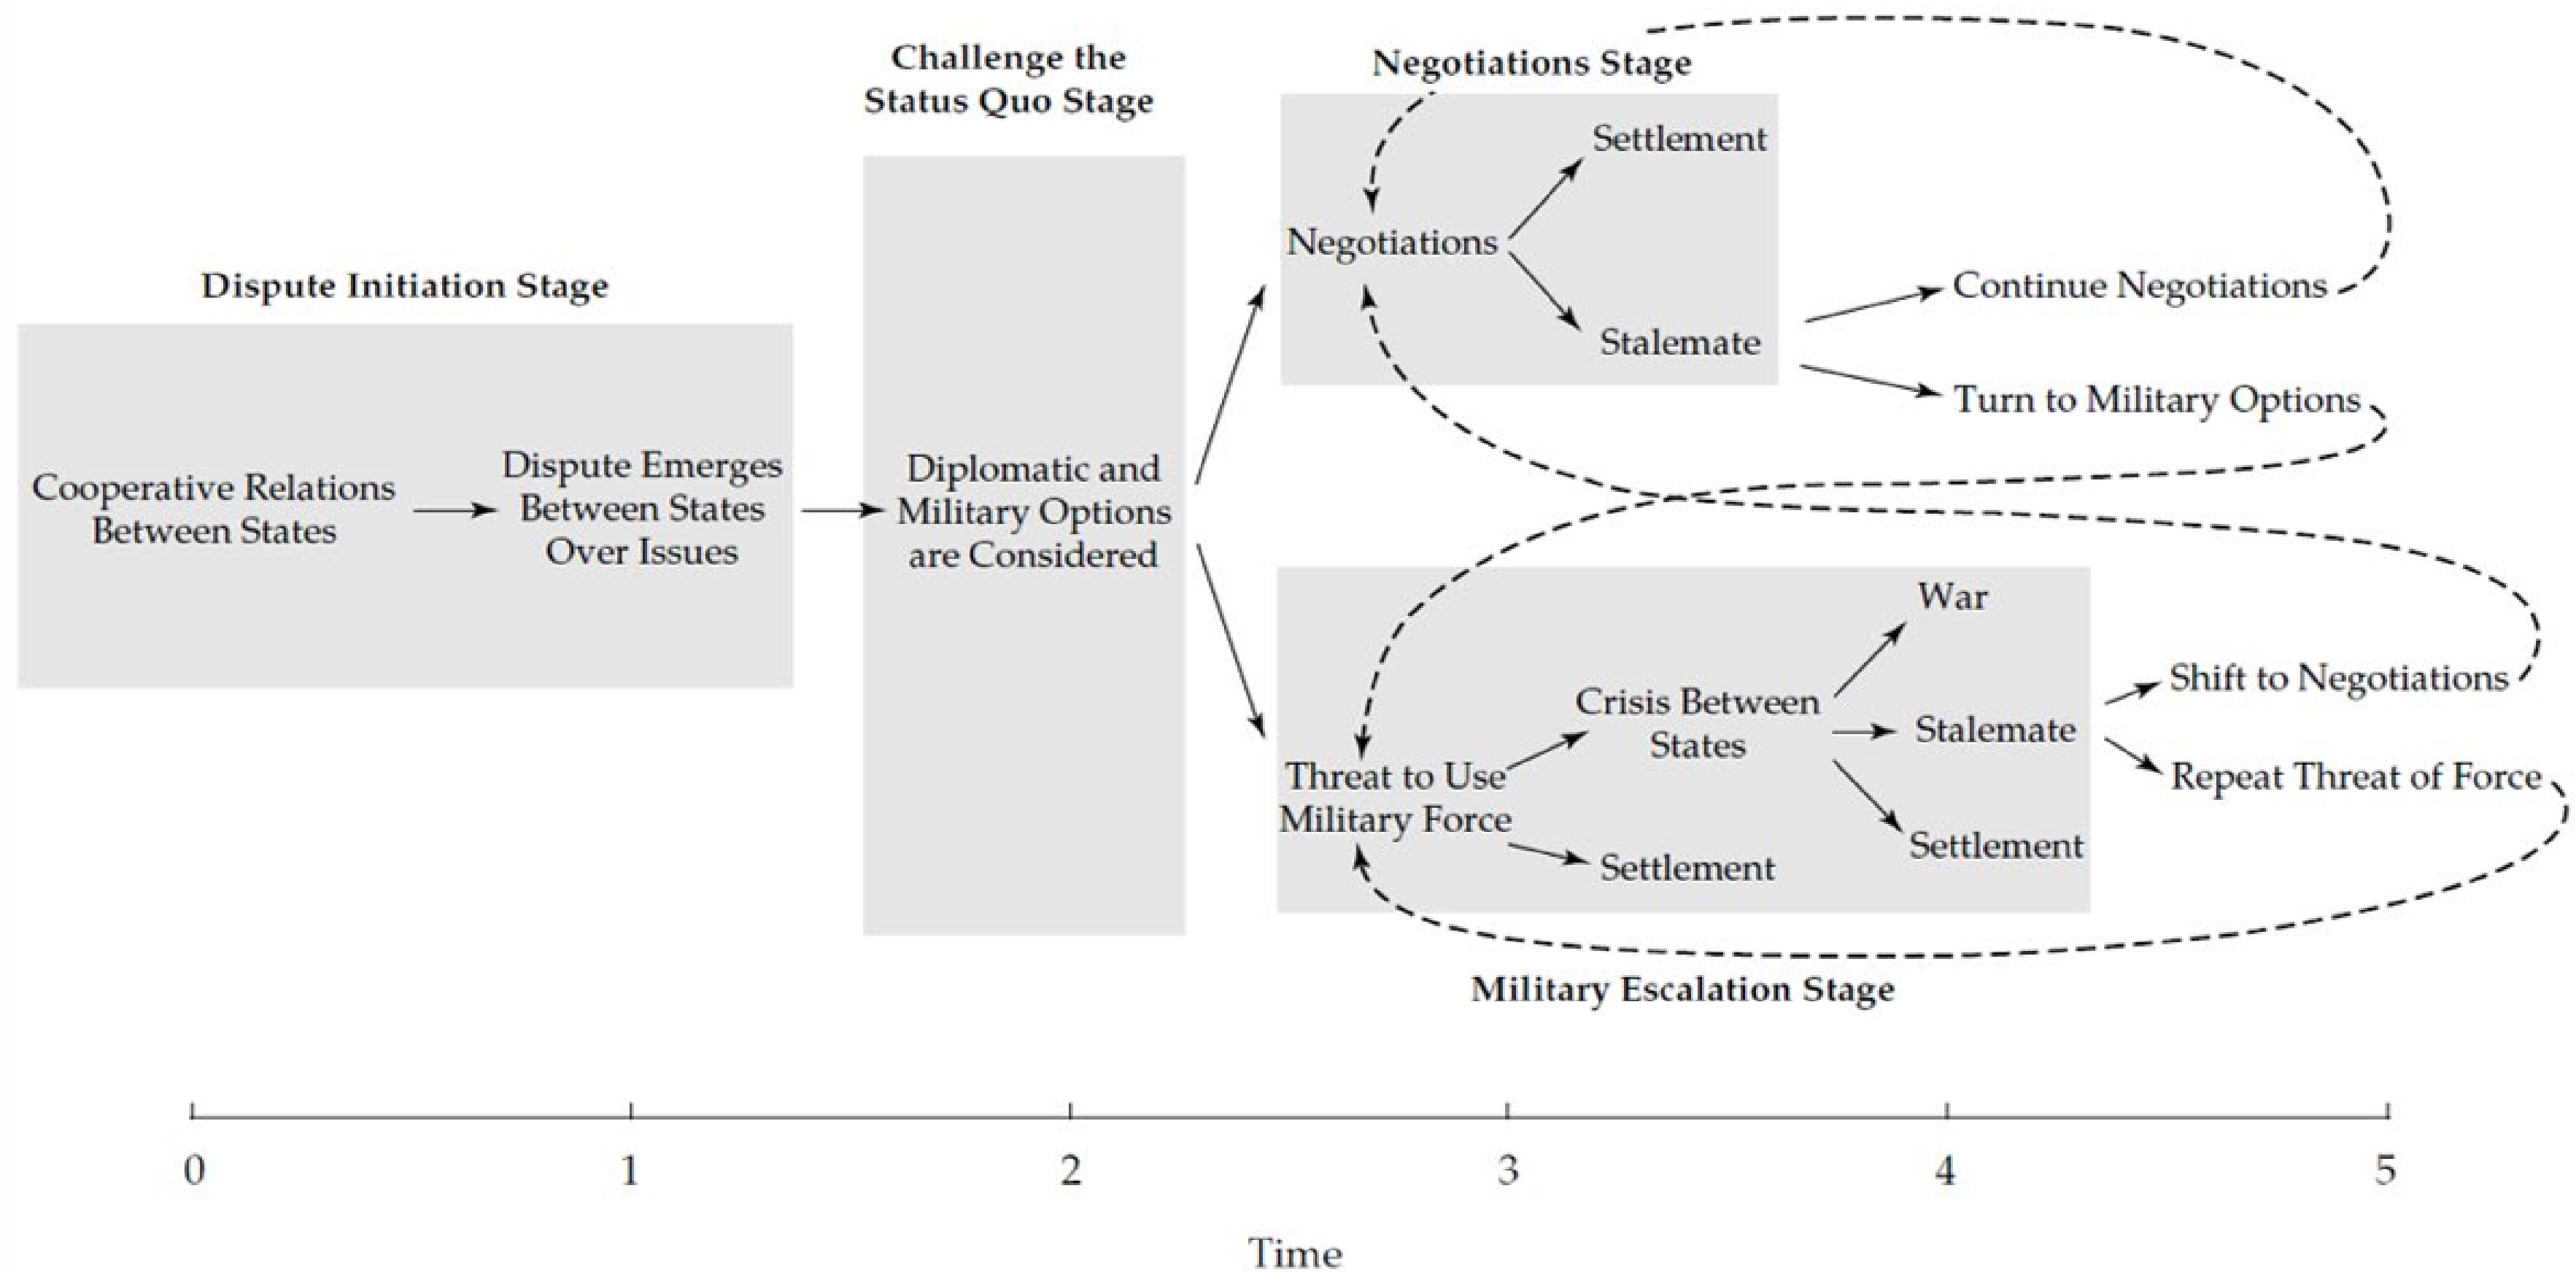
Dispute Initiation Stage

Cooperative Relations Between States

Dispute Emerges Between States Over Issues

Challenge the Status Quo Stage

Diplomatic and Military Options are Considered

Negotiations Stage

Negotiations

Settlement

Stalemate

Continue Negotiations

Turn to Military Options

Threat to Use Military Force

Crisis Between States

War

Stalemate

Settlement

Settlement

Shift to Negotiations

Repeat Threat of Force

Military Escalation Stage

0 1 2 3 4 5

Time